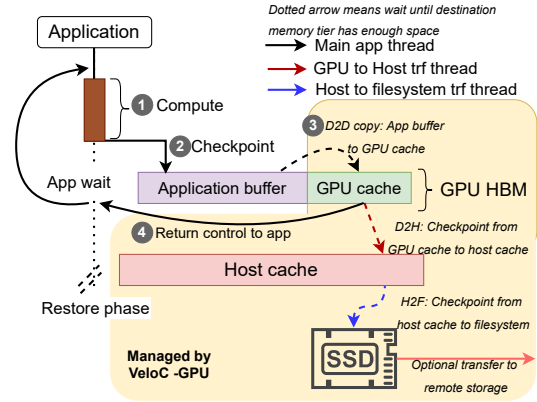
Application

Dotted arrow means wait until destination memory tier has enough space

Main app thread

GPU to Host trf thread

Host to filesystem trf thread

1 Compute

2 Checkpoint

3 D2D copy: App buffer to GPU cache

App wait

Application buffer

GPU cache

GPU HBM

4 Return control to app

D2H: Checkpoint from GPU cache to host cache

Host cache

Restore phase

H2F: Checkpoint from host cache to filesystem

Managed by VeloC -GPU

SSD

Optional transfer to remote storage